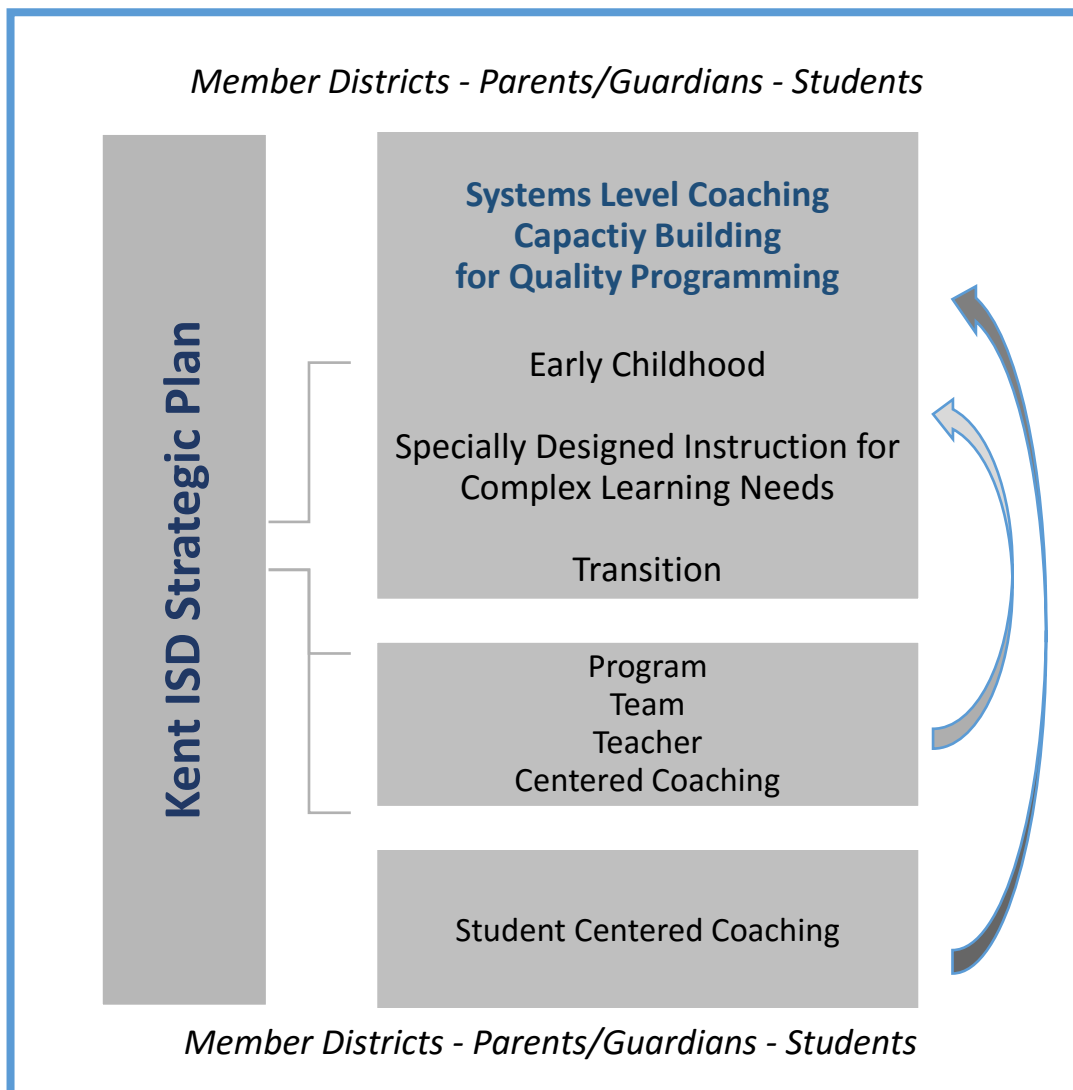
*Member Districts - Parents/Guardians - Students*

Kent ISD Strategic Plan

**Systems Level Coaching Capactiy Building for Quality Programming**

Early Childhood

Specially Designed Instruction for Complex Learning Needs

Transition

Program
Team
Teacher
Centered Coaching

Student Centered Coaching

*Member Districts - Parents/Guardians - Students*